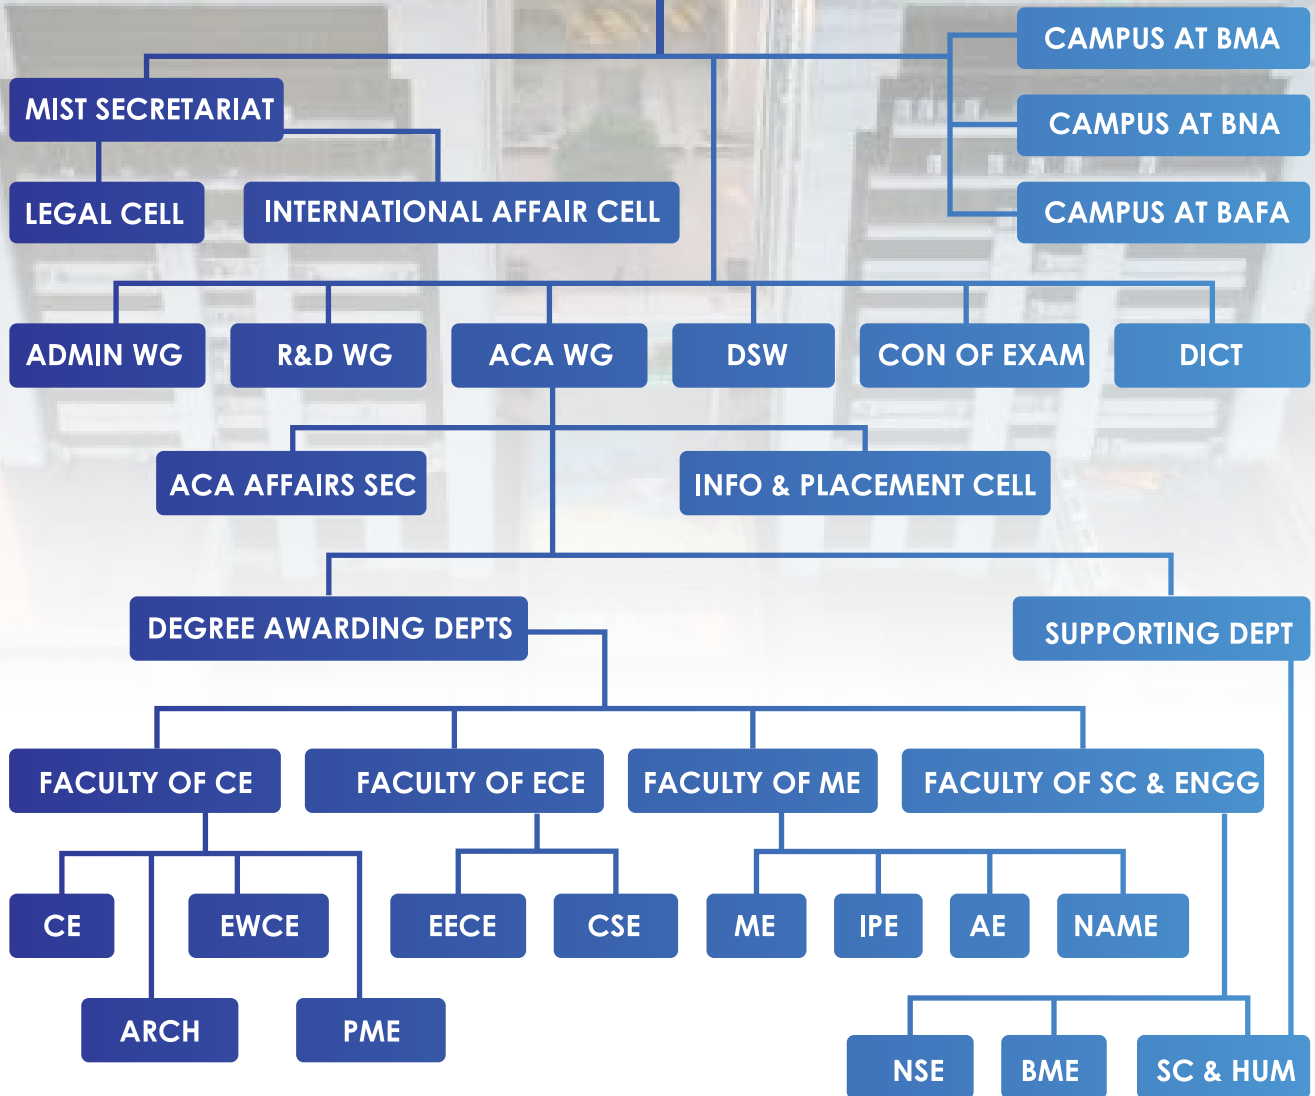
CAMPUS AT BMA
CAMPUS AT BNA
CAMPUS AT BAFA
MIST SECRETARIAT
LEGAL CELL
INTERNATIONAL AFFAIR CELL
ADMIN WG
R&D WG
ACA WG
DSW
CON OF EXAM
DICT
ACA AFFAIRS SEC
INFO & PLACEMENT CELL
DEGREE AWARDING DEPTS
SUPPORTING DEPT
FACULTY OF CE
FACULTY OF ECE
FACULTY OF ME
FACULTY OF SC & ENGG
CE
EWCE
ARCH
PME
EECE
CSE
ME
IPE
AE
NAME
NSE
BME
SC & HUM